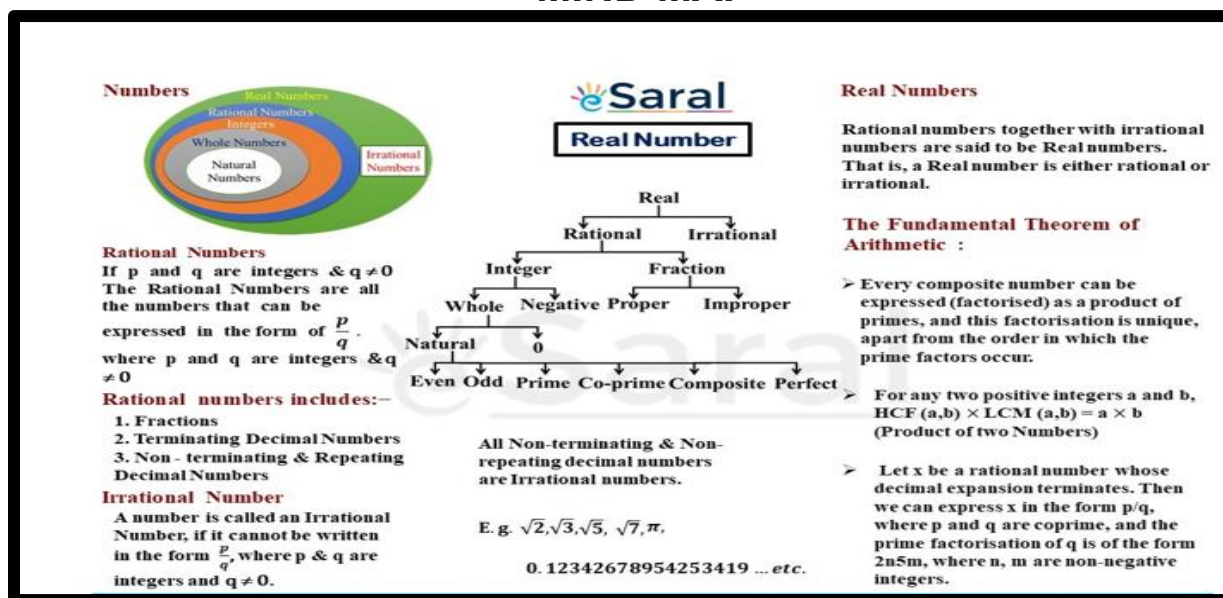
Numbers

Real Numbers
Rational Numbers
Integers
Whole Numbers
Natural Numbers
Irrational Numbers

Rational Numbers
If p and q are integers & $q \neq 0$
The Rational Numbers are all the numbers that can be expressed in the form of $\frac{p}{q}$, where p and q are integers & $\neq 0$

Rational numbers includes:–
1. Fractions
2. Terminating Decimal Numbers
3. Non - terminating & Repeating Decimal Numbers

Irrational Number
A number is called an Irrational Number, if it cannot be written in the form $\frac{p}{q}$, where p & q are integers and $q \neq 0$.

eSaral
Real Number

Real
Rational Irrational
Integer Fraction
Whole Negative Proper Improper
Natural 0
Even Odd Prime Co-prime Composite Perfect

All Non-terminating & Non-repeating decimal numbers are Irrational numbers.

E.g. $\sqrt{2}, \sqrt{3}, \sqrt{5}, \sqrt{7}, \pi,$

$0.12342678954253419 ...etc.$

Real Numbers

Rational numbers together with irrational numbers are said to be Real numbers. That is, a Real number is either rational or irrational.

The Fundamental Theorem of Arithmetic :

➢ Every composite number can be expressed (factorised) as a product of primes, and this factorisation is unique, apart from the order in which the prime factors occur.

➢ For any two positive integers a and b, HCF (a,b) × LCM (a,b) = a × b (Product of two Numbers)

➢ Let x be a rational number whose decimal expansion terminates. Then we can express x in the form p/q, where p and q are coprime, and the prime factorisation of q is of the form 2n5m, where n, m are non-negative integers.